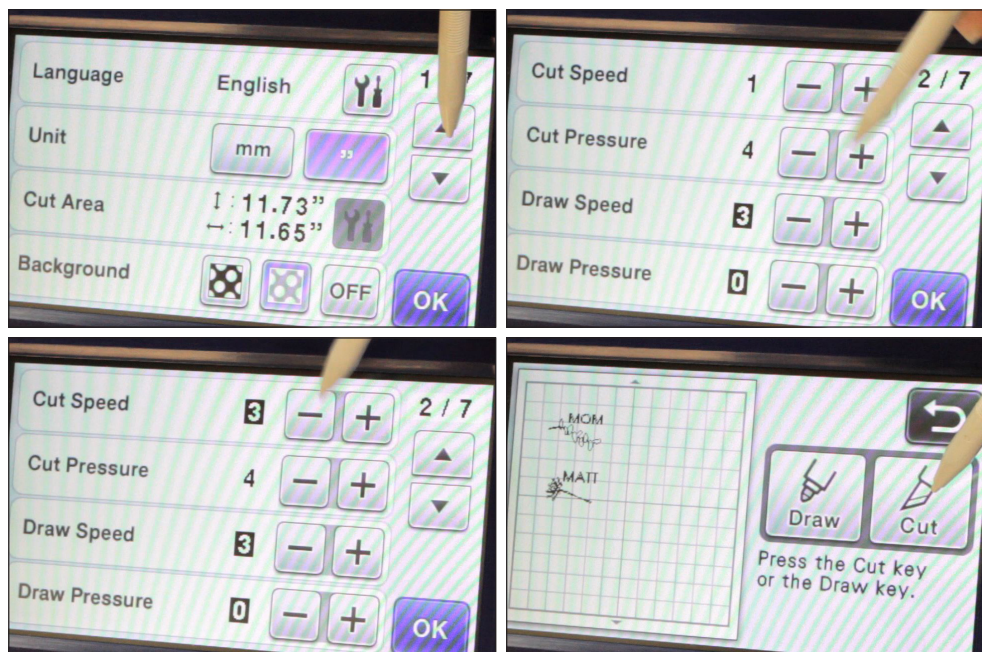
Language English 1

Unit mm "

Cut Area ↕: 11.73" ↔: 11.65"

Background OFF

OK

Cut Speed 1 2 / 7

Cut Pressure 4

Draw Speed 3

Draw Pressure 0

OK

Cut Speed 3 2 / 7

Cut Pressure 4

Draw Speed 3

Draw Pressure 0

OK

MOM

MATT

Draw

Cut

Press the Cut key or the Draw key.